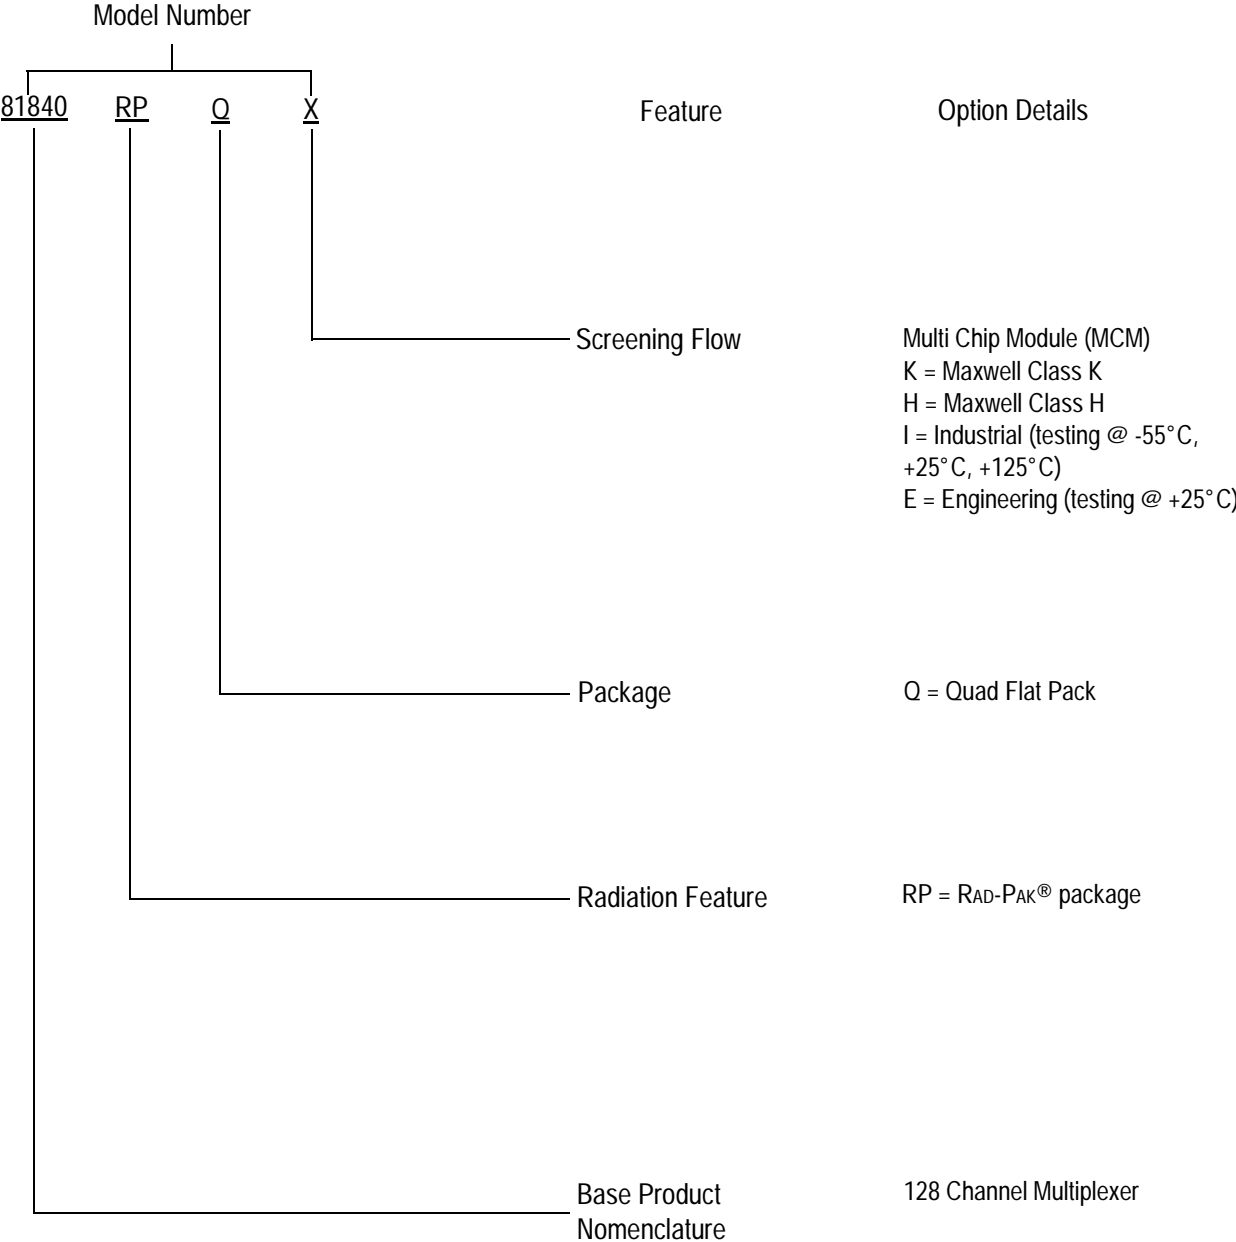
Model Number

81840 RP Q X

Feature

Option Details

Screening Flow

Multi Chip Module (MCM)
K = Maxwell Class K
H = Maxwell Class H
I = Industrial (testing @ -55°C, +25°C, +125°C)
E = Engineering (testing @ +25°C)

Package

Q = Quad Flat Pack

Radiation Feature

RP = RAD-PAK® package

Base Product Nomenclature

128 Channel Multiplexer